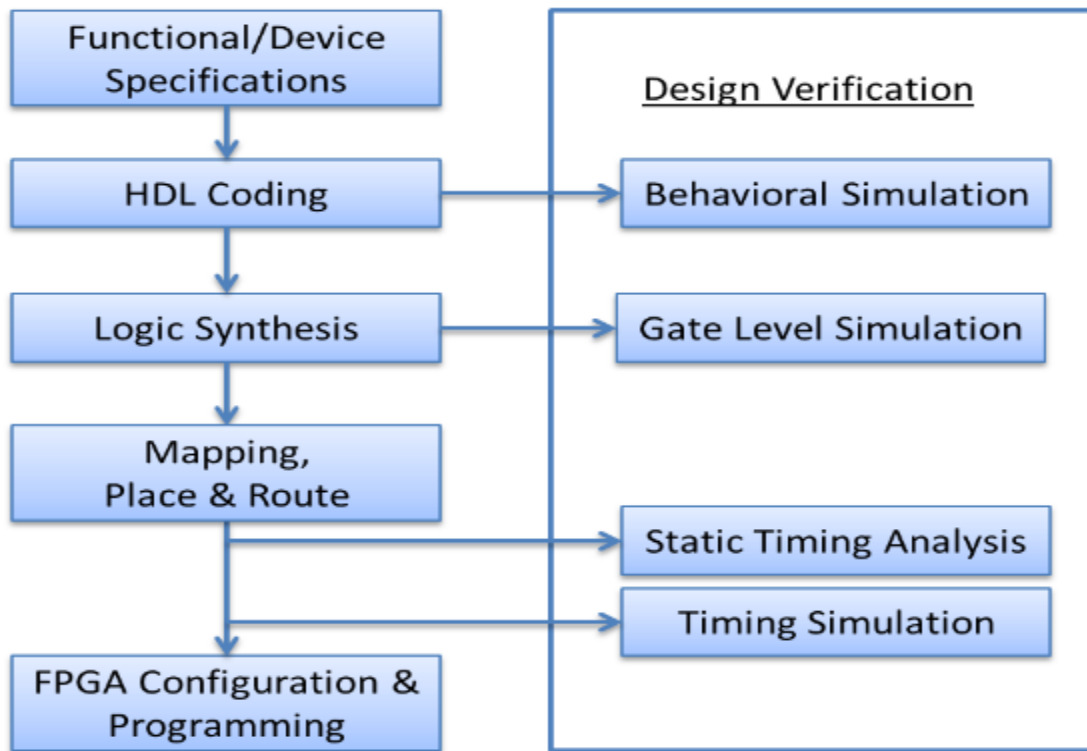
Functional/Device Specifications

HDL Coding

Logic Synthesis

Mapping, Place & Route

FPGA Configuration & Programming

Design Verification

Behavioral Simulation

Gate Level Simulation

Static Timing Analysis

Timing Simulation